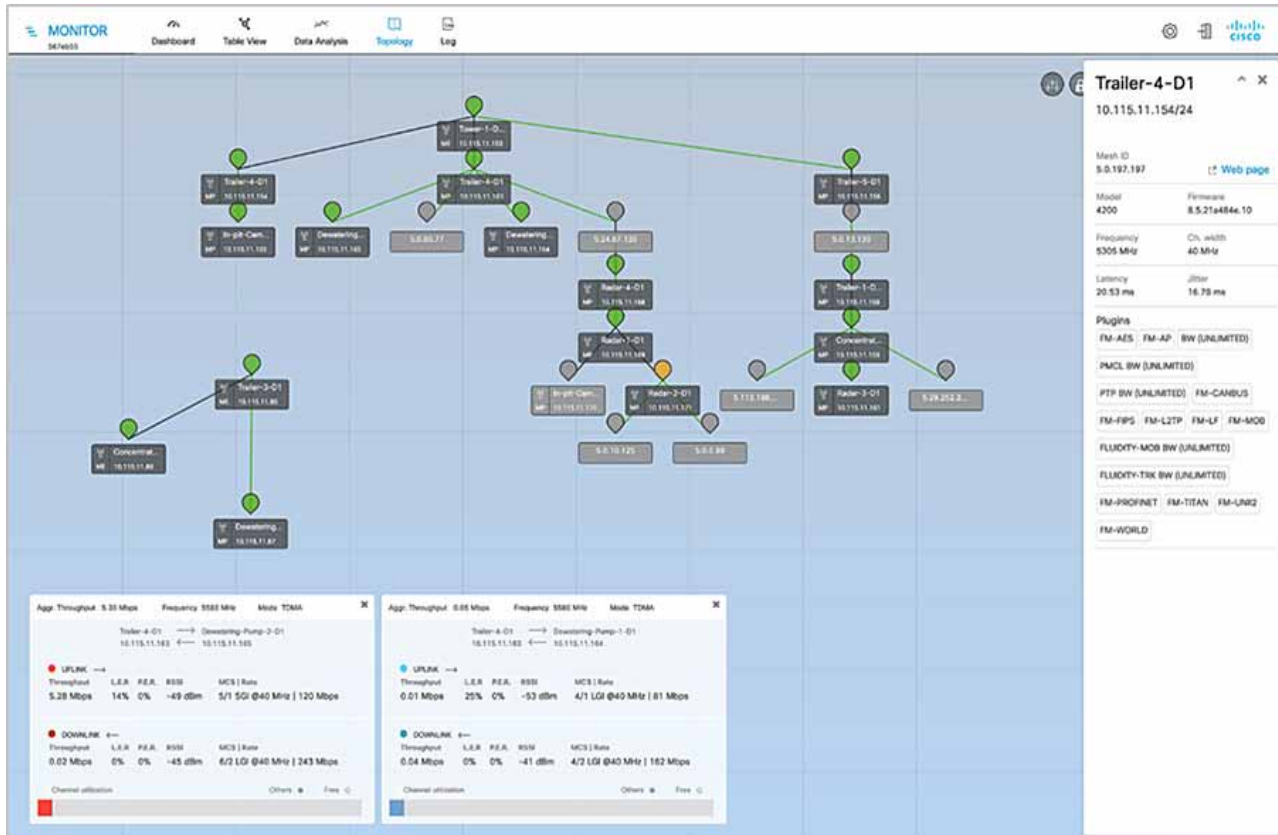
MONITOR
5674b55

Dashboard
Table View
Data Analysis
Topology
Log

cisco

Tower-1-D...
ME 10.115.11.150

Trailer-4-D1
MP 10.115.11.154

Trailer-4-D1
MP 10.115.11.163

Trailer-5-D1
MP 10.115.11.156

In-pit-Cam...
MP 10.115.11.155

Dewatering...
MP 10.115.11.165

5.0.85.77

Dewatering...
MP 10.115.11.164

5.24.67.120

5.0.13.135

Radar-4-D1
MP 10.115.11.168

Trailer-1-D...
MP 10.115.11.158

Radar-1-D1
MP 10.115.11.169

Concentrat...
MP 10.115.11.159

Trailer-3-D1
ME 10.115.11.85

In-pit-Cam...
MP 10.115.11.170

Radar-2-D1
MP 10.115.11.171

5.113.198....

Radar-3-D1
MP 10.115.11.161

5.29.252.2...

5.0.10.125

5.0.0.89

Concentrat...
ME 10.115.11.86

Dewatering...
MP 10.115.11.87

Trailer-4-D1
10.115.11.154/24

Mesh ID
5.0.197.197
Web page

Model
4200

Firmware
8.5.21a484e.10

Frequency
5305 MHz

Ch. width
40 MHz

Latency
20.53 ms

Jitter
16.75 ms

Plugins
FM-AES
FM-AP
BW (UNLIMITED)
PMCL BW (UNLIMITED)
PTP BW (UNLIMITED)
FM-CANBUS
FM-FIPS
FM-L2TP
FM-LF
FM-MOB
FLUIDITY-MOB BW (UNLIMITED)
FLUIDITY-TRK BW (UNLIMITED)
FM-PROFINET
FM-TITAN
FM-UNI2
FM-WORLD

Aggr. Throughput 5.30 Mbps Frequency 5580 MHz Mode TDMA

Trailer-4-D1 ⟶ Dewatering-Pump-2-D1
10.115.11.163 ⟵ 10.115.11.165

UPLINK ⟶
Throughput L.E.R P.E.R. RSSI MCS | Rate
5.28 Mbps 14% 0% -49 dBm 5/1 SGI @40 MHz | 120 Mbps

DOWNLINK ⟵
Throughput L.E.R P.E.R. RSSI MCS | Rate
0.02 Mbps 0% 0% -45 dBm 6/2 LGI @40 MHz | 243 Mbps

Channel utilization Others Free

Aggr. Throughput 0.05 Mbps Frequency 5580 MHz Mode TDMA

Trailer-4-D1 ⟶ Dewatering-Pump-1-D1
10.115.11.163 ⟵ 10.115.11.164

UPLINK ⟶
Throughput L.E.R P.E.R. RSSI MCS | Rate
0.01 Mbps 25% 0% -53 dBm 4/1 LGI @40 MHz | 81 Mbps

DOWNLINK ⟵
Throughput L.E.R P.E.R. RSSI MCS | Rate
0.04 Mbps 0% 0% -41 dBm 4/2 LGI @40 MHz | 162 Mbps

Channel utilization Others Free